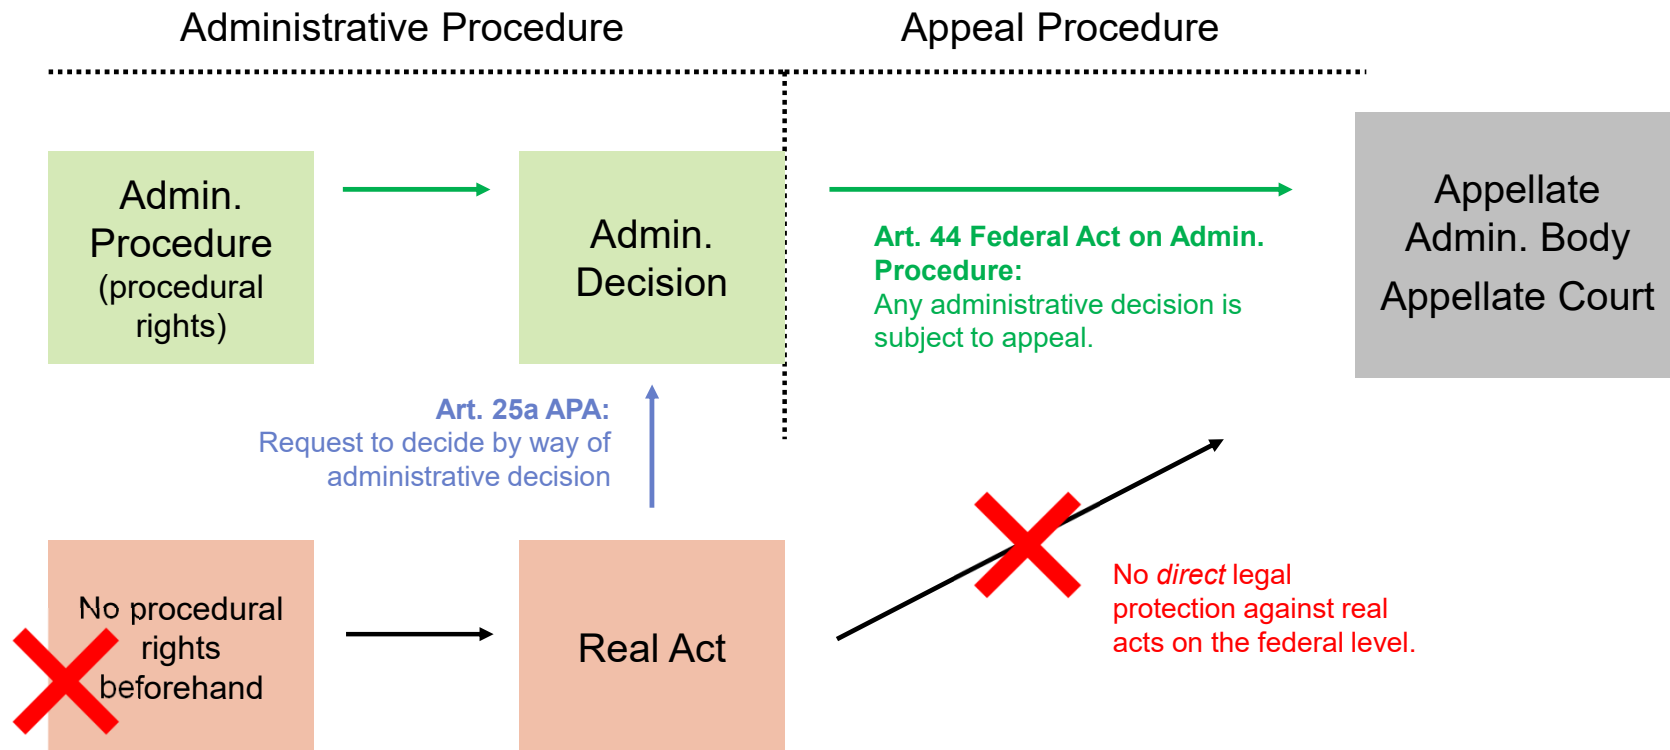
Administrative Procedure

Appeal Procedure

Admin. Procedure (procedural rights)

Admin. Decision

Art. 44 Federal Act on Admin. Procedure:
Any administrative decision is subject to appeal.

Appellate Admin. Body
Appellate Court

Art. 25a APA:
Request to decide by way of administrative decision

No procedural rights beforehand

Real Act

No *direct* legal protection against real acts on the federal level.